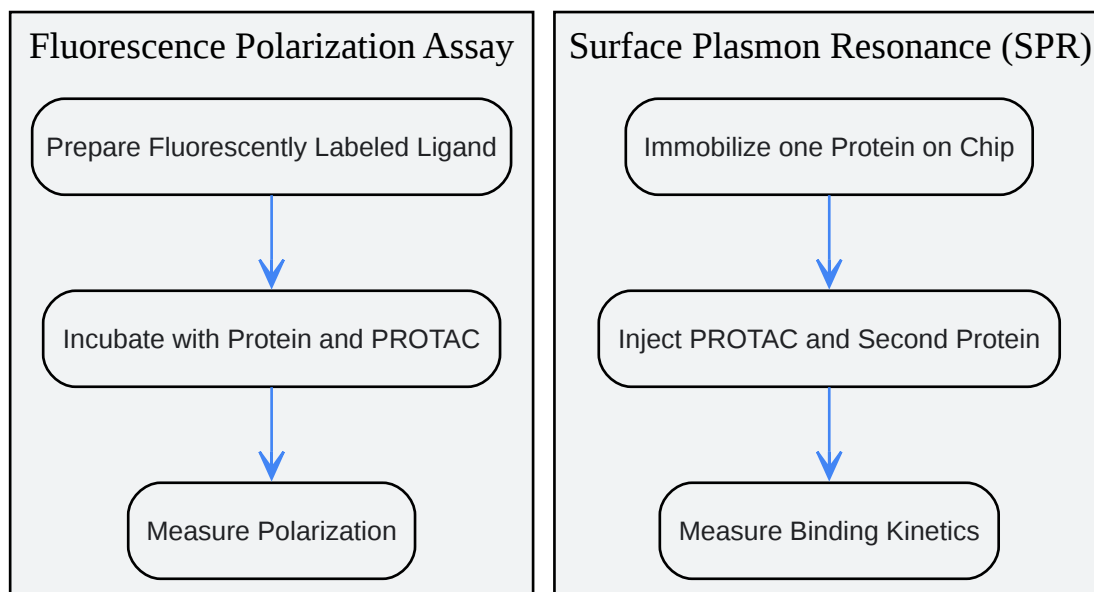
Fluorescence Polarization Assay

Prepare Fluorescently Labeled Ligand

Incubate with Protein and PROTAC

Measure Polarization

Surface Plasmon Resonance (SPR)

Immobilize one Protein on Chip

Inject PROTAC and Second Protein

Measure Binding Kinetics